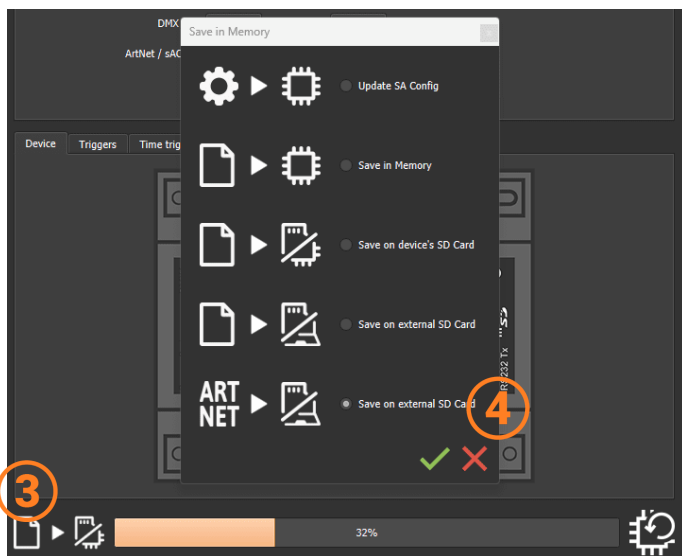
DMX

ArtNet / sAC

Save in Memory

x

Update SA Config

Save in Memory

Save on device's SD Card

Save on external SD Card

ART NET

Save on external SD Card

4

Device

Triggers

Time trig

RS232 Tx

3

32%